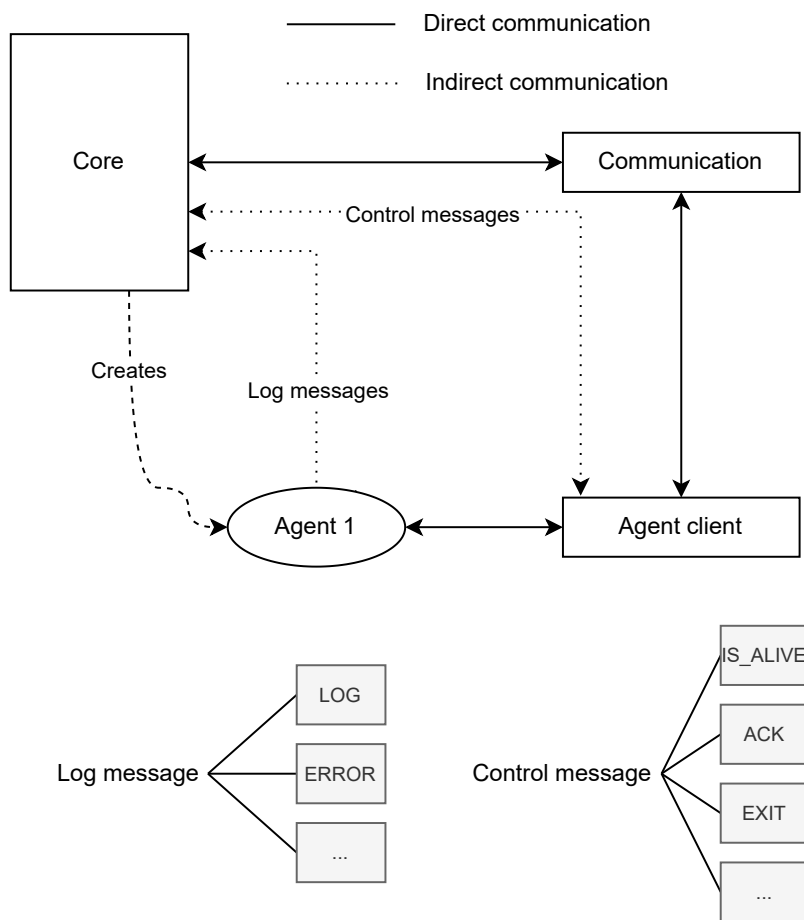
Direct communication

Indirect communication

Core

Communication

Control messages

Creates

Log messages

Agent 1

Agent client

Log message

LOG

ERROR

...

Control message

IS_ALIVE

ACK

EXIT

...